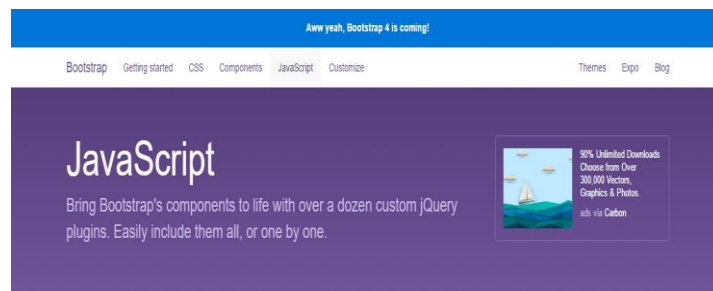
Aww yeah, Bootstrap 4 is coming!

Bootstrap Getting started CSS Components JavaScript Customize Themes Expo Blog

JavaScript

Bring Bootstrap's components to life with over a dozen custom jQuery plugins. Easily include them all, or one by one.

90% Unlimited Downloads Choose from Over 300,000 Vectors, Graphics & Photos.

ads via Carbon